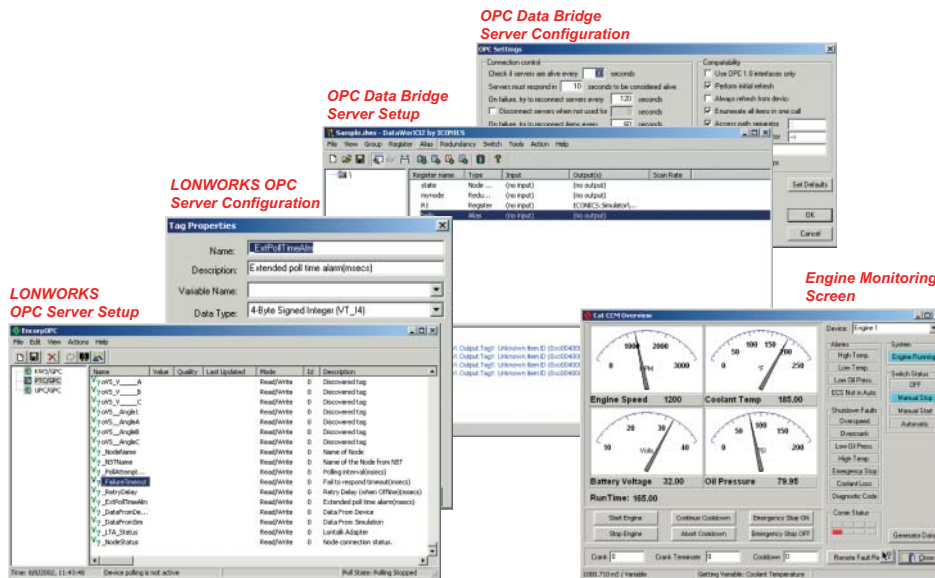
OPC Data Bridge
Server Configuration

OPC Settings

Connection control
Check if servers are alive every 5 seconds
Servers must respond in 10 seconds to be considered alive
On failure, try to reconnect servers every 120 seconds
Disconnect servers when not used for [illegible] seconds
On failure, try to reconnect items every 60 seconds

Compatibility
Use OPC 1.0 interfaces only
Perform initial refresh
Always refresh from device
Enumerate all items in one call
Access path separator

Set Defaults
OK
Cancel

OPC Data Bridge
Server Setup

Sample.dwx - DataWorX32 by ICONICS
File View Group Register Alias Redundancy Switch Tools Action Help

| Register name | Type | Input | Output(s) | Scan Rate |
|---|---|---|---|---|
| state | Node ... | (no input) | (no output) | |
| rexnode | Redu... | (no input) | (no output) | |
| R1 | Register | (no input) | ICONICS.Simulator\... | |
| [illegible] | Alias | (no input) | (no output) | |

LONWORKS OPC
Server Configuration

Tag Properties
Name: _ExtPollTimeAlm
Description: Extended poll time alarm(msecs)
Variable Name:
Data Type: 4-Byte Signed Integer (VT_I4)

LONWORKS
OPC Server Setup

EnceryOPC
File Edit View Actions Help

KWS/OPC
PTC/OPC
UPC/OPC

| Name | Value | Quality | Last Updated | Mode | Id | Description |
|---|---|---|---|---|---|---|
| nvoVS_V___A | | | | Read/Write | 0 | Discovered tag |
| nvoVS_V___B | | | | Read/Write | 0 | Discovered tag |
| nvoVS_V___C | | | | Read/Write | 0 | Discovered tag |
| nvoVS__AngleI | | | | Read/Write | 0 | Discovered tag |
| nvoVS__AngleA | | | | Read/Write | 0 | Discovered tag |
| nvoVS__AngleB | | | | Read/Write | 0 | Discovered tag |
| nvoVS__AngleC | | | | Read/Write | 0 | Discovered tag |
| _NodeName | | | | Read/Write | 0 | Name of Node |
| _NSTName | | | | Read/Write | 0 | Name of the Node from NST |
| _PollAttempt... | | | | Read/Write | 0 | Polling interval(msecs) |
| _FailureTimeout | | | | Read/Write | 0 | Fail to respond timeout(msecs) |
| _RetryDelay | | | | Read/Write | 0 | Retry Delay (when Offline)(msecs) |
| _ExtPollTimeAlm | | | | Read/Write | 0 | Extended poll time alarm(msecs) |
| _DataFromDe... | | | | Read/Write | 0 | Data From Device |
| _DataFromSim | | | | Read/Write | 0 | Data From Simulation |
| _LTA_Status | | | | Read/Write | 0 | Lontalk Adapter |
| _NodeStatus | | | | Read/Write | 0 | Node connection status. |

Time: 6/8/2002, 11:43:46 | Device polling is not active | Poll State: Polling Stopped

Output Tag0: Unknown Item ID (0xC0040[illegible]
Output Tag0: Unknown Item ID (0xC0040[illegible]
Output Tag0: Unknown Item ID (0xC0040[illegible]
Output Tag0: Unknown Item ID (0xC0040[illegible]

Engine Monitoring
Screen

Cat CCM Overview

1000 2000 3000 RPM
Engine Speed 1200
50 100 150 200 250 °F
Coolant Temp 185.00
20 30 40 Volts
Battery Voltage 32.00
50 PSI
Oil Pressure 79.95
RunTime: 165.00

Device: Engine 1
Alarms
High Temp.
Low Temp.
Low Oil Press.
ECS Not in Auto
Shutdown Faults
Overspeed
Overcrank
Low Oil Press.
High Temp.
Emergency Stop
Coolant Loss
Diagnostic Code
Comm Status
System
Engine Running
Switch Status
OFF
Manual Stop
Manual Start
Automatic

Start Engine
Continue Cooldown
Emergency Stop ON
Stop Engine
Abort Cooldown
Emergency Stop OFF

Crank 0
Crank Terminate 0
Cooldown 0
Remote Fault Re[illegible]
Generator Data
Close

1000.710 ms | Variable
Getting Variable : Coolant Temperature